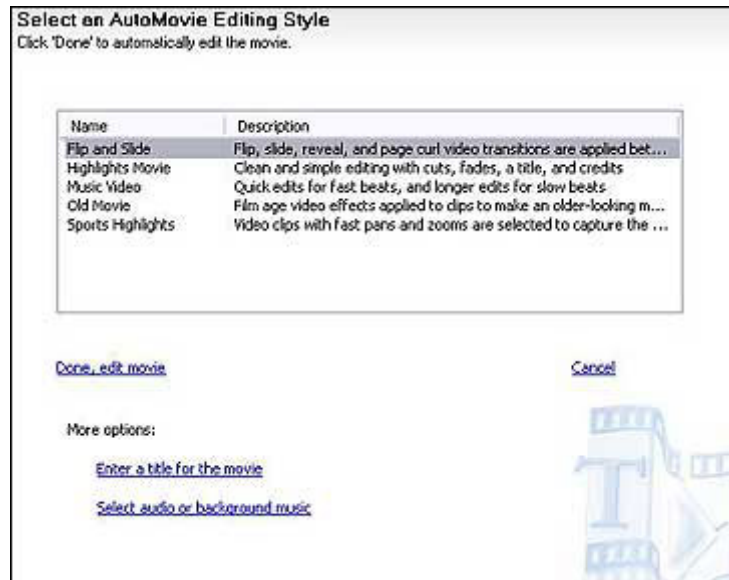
Select an AutoMovie Editing Style
Click 'Done' to automatically edit the movie.

| Name | Description |
|---|---|
| Flip and Slide | Flip, slide, reveal, and page curl video transitions are applied bet... |
| Highlights Movie | Clean and simple editing with cuts, fades, a title, and credits |
| Music Video | Quick edits for fast beats, and longer edits for slow beats |
| Old Movie | Film age video effects applied to clips to make an older-looking m... |
| Sports Highlights | Video clips with fast pans and zooms are selected to capture the ... |

Done, edit movie

Cancel

More options:

Enter a title for the movie

Select audio or background music